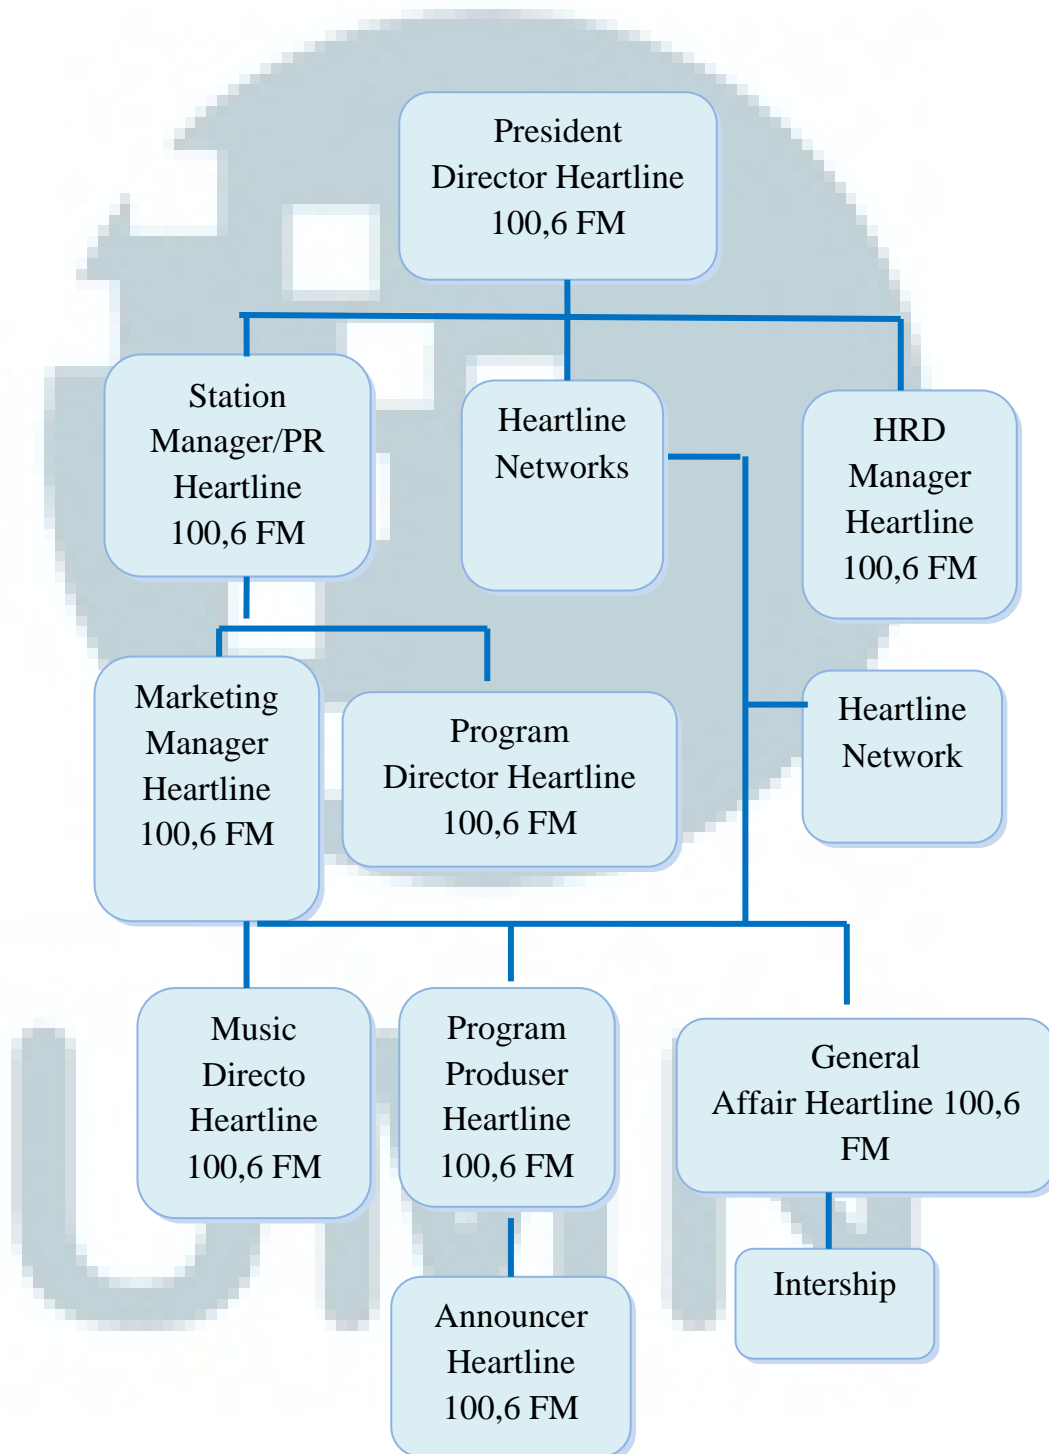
President Director Heartline 100,6 FM

Station Manager/PR Heartline 100,6 FM

Heartline Networks

HRD Manager Heartline 100,6 FM

Marketing Manager Heartline 100,6 FM

Program Director Heartline 100,6 FM

Heartline Network

Music Directo Heartline 100,6 FM

Program Produser Heartline 100,6 FM

General Affair Heartline 100,6 FM

Announcer Heartline 100,6 FM

Intership